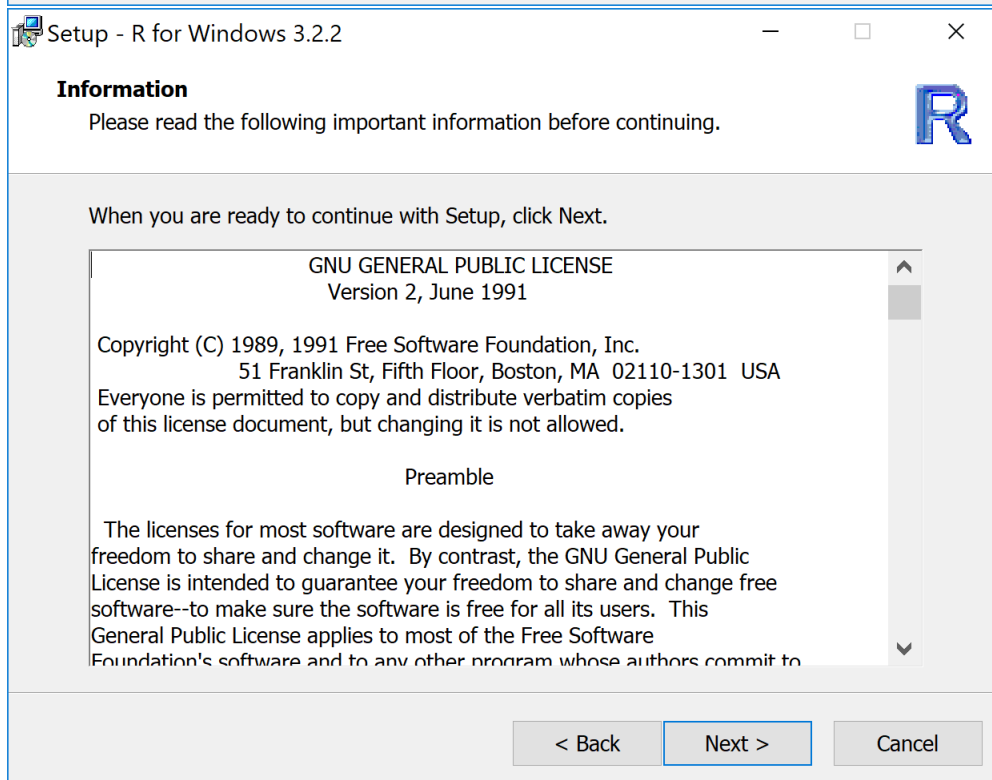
Setup - R for Windows 3.2.2

Information
Please read the following important information before continuing.

R

When you are ready to continue with Setup, click Next.

GNU GENERAL PUBLIC LICENSE
Version 2, June 1991

Copyright (C) 1989, 1991 Free Software Foundation, Inc.
51 Franklin St, Fifth Floor, Boston, MA 02110-1301 USA
Everyone is permitted to copy and distribute verbatim copies
of this license document, but changing it is not allowed.

Preamble

The licenses for most software are designed to take away your freedom to share and change it. By contrast, the GNU General Public License is intended to guarantee your freedom to share and change free software--to make sure the software is free for all its users. This General Public License applies to most of the Free Software Foundation's software and to any other program whose authors commit to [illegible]

< Back
Next >
Cancel